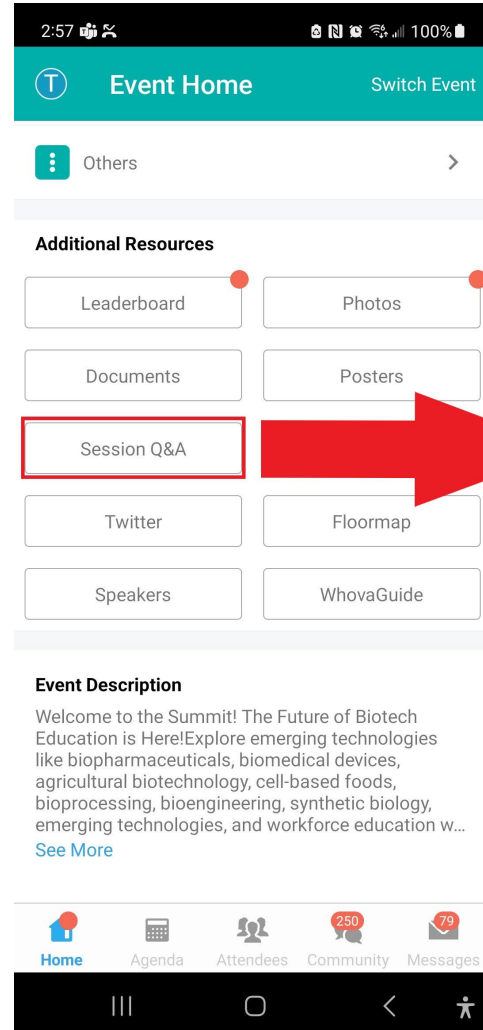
2:57

100%

T Event Home Switch Event

Others

Additional Resources

Leaderboard

Photos

Documents

Posters

Session Q&A

Twitter

Floormap

Speakers

WhovaGuide

Event Description

Welcome to the Summit! The Future of Biotech Education is Here!Explore emerging technologies like biopharmaceuticals, biomedical devices, agricultural biotechnology, cell-based foods, bioprocessing, bioengineering, synthetic biology, emerging technologies, and workforce education w...

See More

Home Agenda Attendees 250 Community 79 Messages